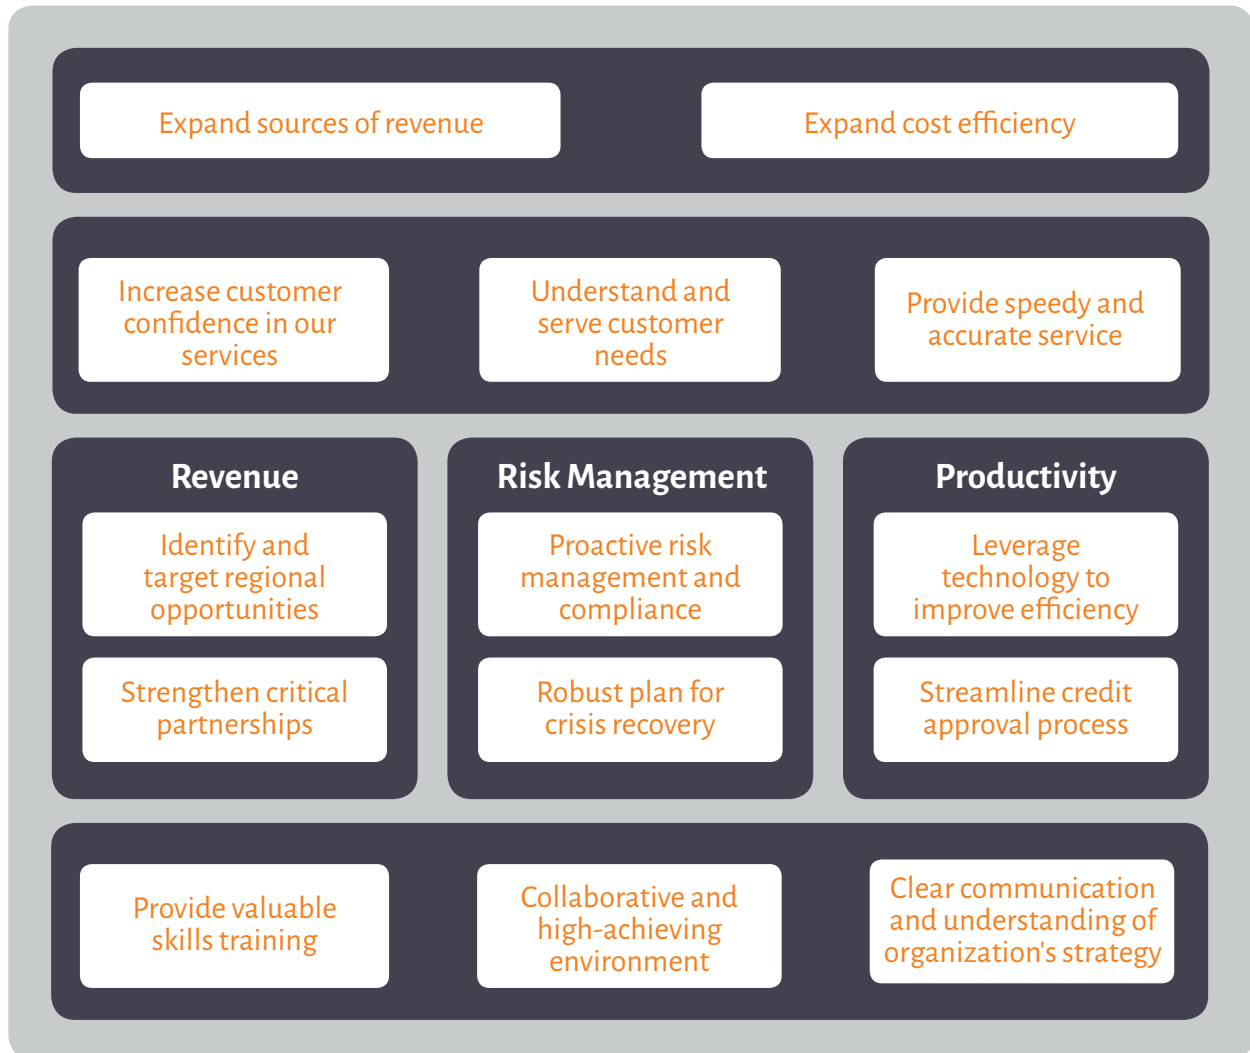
Expand sources of revenue

Expand cost efficiency

Increase customer confidence in our services

Understand and serve customer needs

Provide speedy and accurate service

Revenue

Identify and target regional opportunities

Strengthen critical partnerships

Risk Management

Proactive risk management and compliance

Robust plan for crisis recovery

Productivity

Leverage technology to improve efficiency

Streamline credit approval process

Provide valuable skills training

Collaborative and high-achieving environment

Clear communication and understanding of organization's strategy